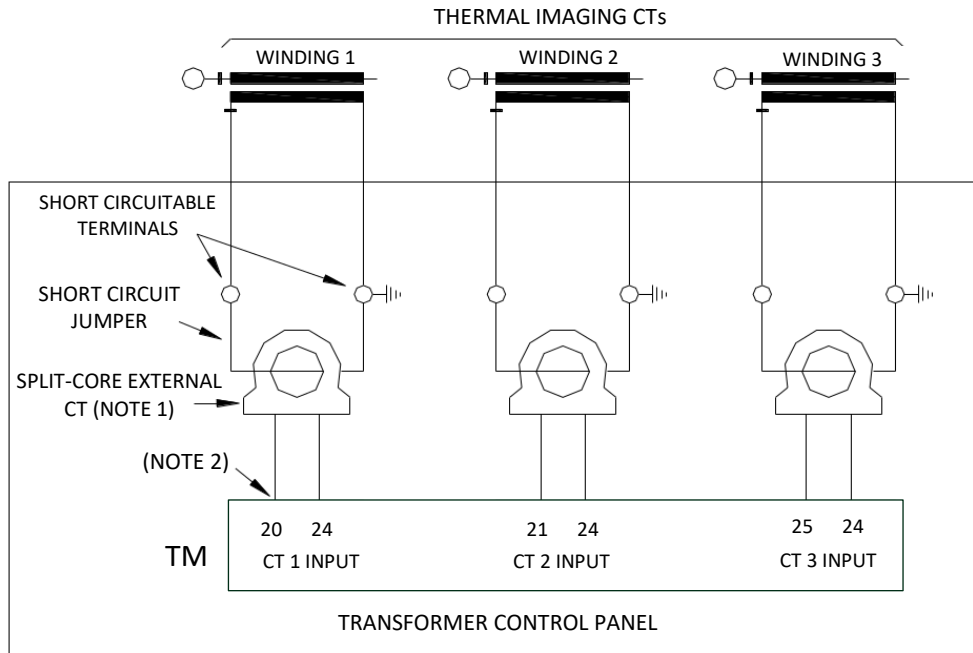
THERMAL IMAGING CTs

WINDING 1

WINDING 2

WINDING 3

SHORT CIRCUITABLE TERMINALS

SHORT CIRCUIT JUMPER

SPLIT-CORE EXTERNAL CT (NOTE 1)

(NOTE 2)

20 24
CT 1 INPUT

21 24
CT 2 INPUT

25 24
CT 3 INPUT

TM

TRANSFORMER CONTROL PANEL